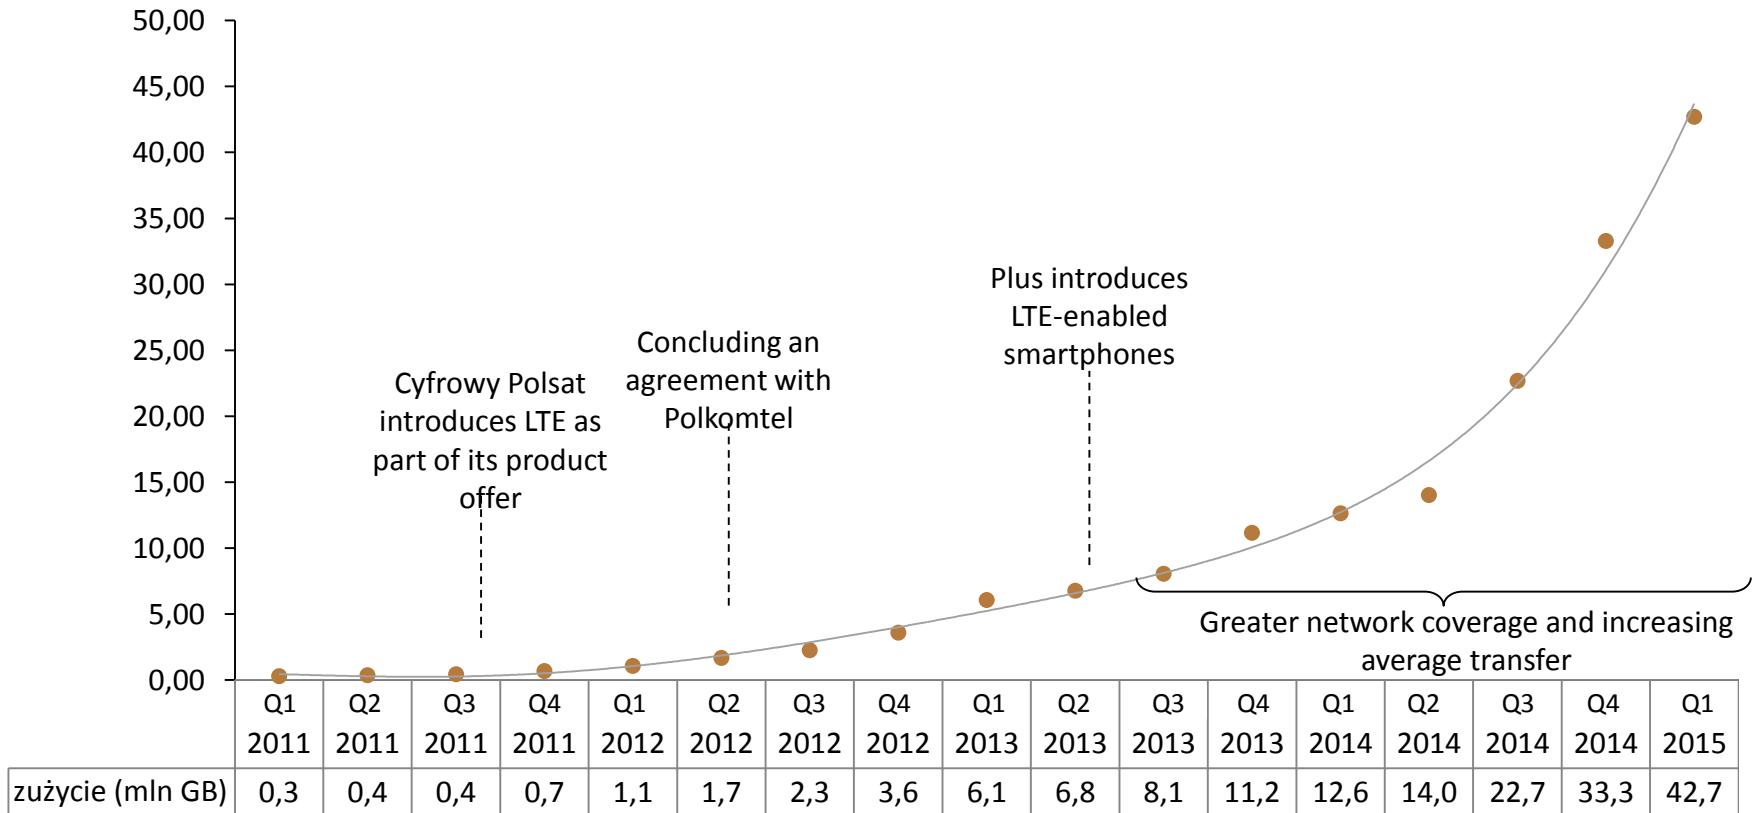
50,00
45,00
40,00
35,00
30,00
25,00
20,00
15,00
10,00
5,00
0,00

Cyfrowy Polsat introduces LTE as part of its product offer

Concluding an agreement with Polkomtel

Plus introduces LTE-enabled smartphones

Greater network coverage and increasing average transfer

| | Q1 2011 | Q2 2011 | Q3 2011 | Q4 2011 | Q1 2012 | Q2 2012 | Q3 2012 | Q4 2012 | Q1 2013 | Q2 2013 | Q3 2013 | Q4 2013 | Q1 2014 | Q2 2014 | Q3 2014 | Q4 2014 | Q1 2015 |
|---|---|---|---|---|---|---|---|---|---|---|---|---|---|---|---|---|---|
| zużycie (mln GB) | 0,3 | 0,4 | 0,4 | 0,7 | 1,1 | 1,7 | 2,3 | 3,6 | 6,1 | 6,8 | 8,1 | 11,2 | 12,6 | 14,0 | 22,7 | 33,3 | 42,7 |